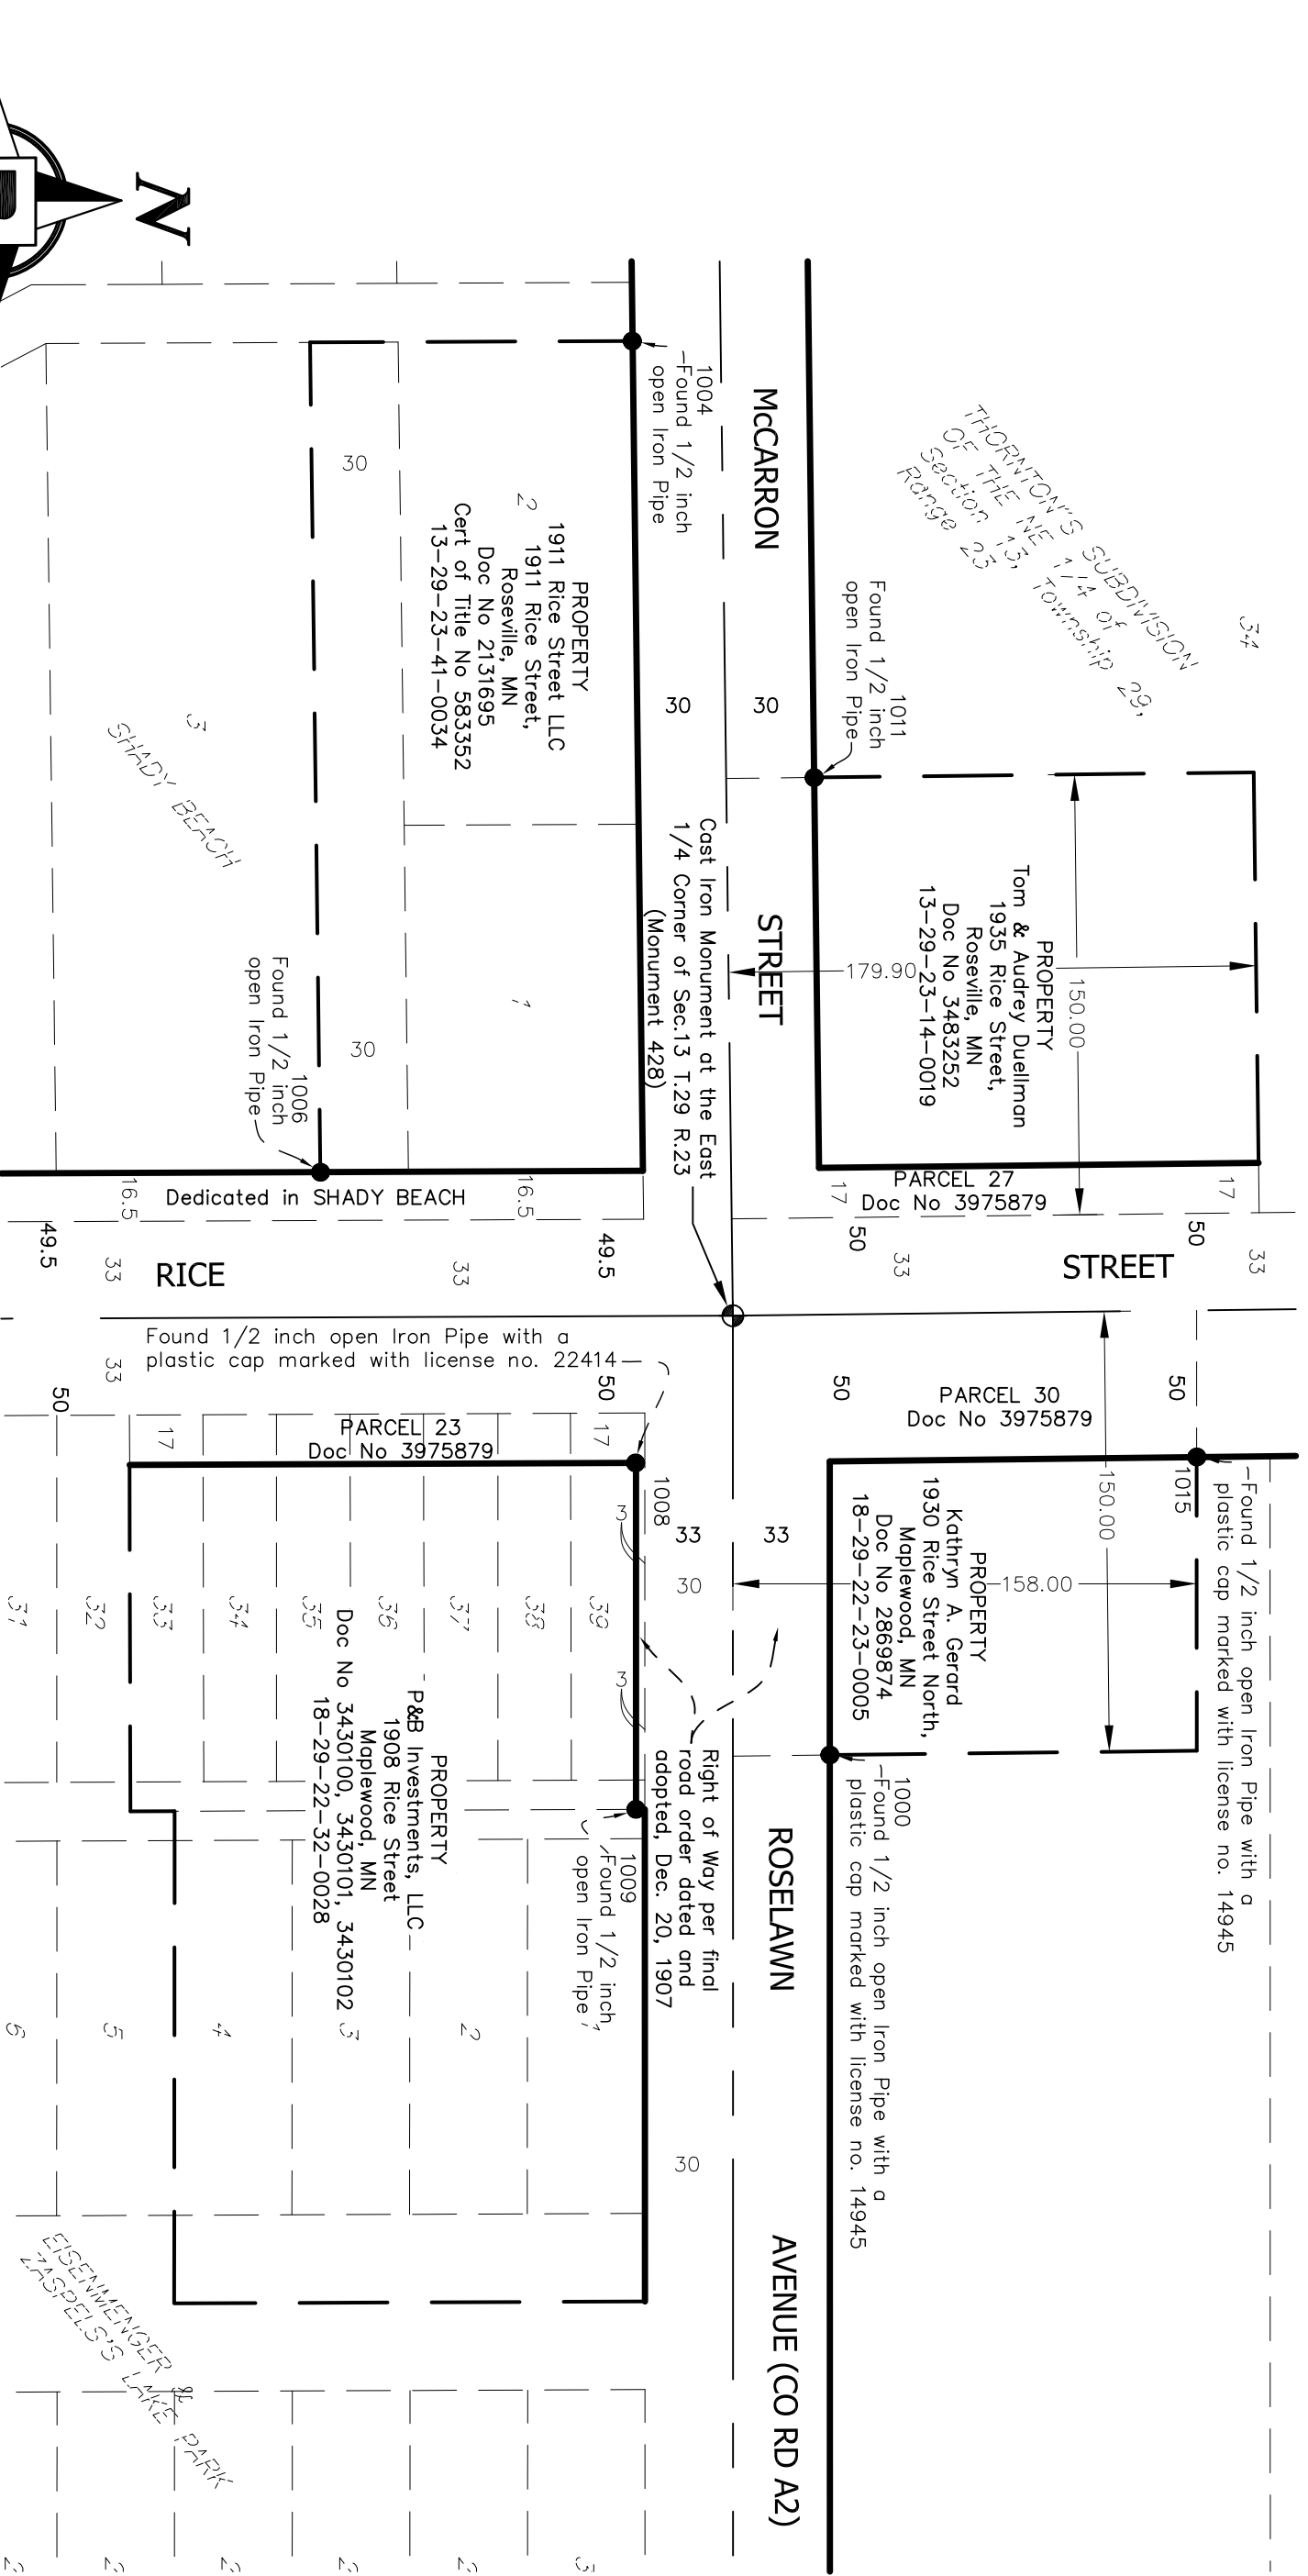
N

1004
-Found 1/2 inch
open Iron Pipe

McCARRON

STREET

THORNTON'S SUBDIVISION
OF THE NE 1/4 of
Section 13, Township 29,
Range 23

34

Found 1/2 inch
open Iron Pipe
1011

30 30

30

2

PROPERTY
1911 Rice Street LLC
1911 Rice Street,
Roseville, MN
Doc No 2131695
Cert of Title No 583352
13-29-23-41-0034

3
SHADY BEACH

PROPERTY
Tom & Audrey Duellman
1935 Rice Street,
Roseville, MN
Doc No 3483252
13-29-23-14-0019

179.90
150.00

Cast Iron Monument at the East
1/4 Corner of Sec.13 T.29 R.23
(Monument 428)

1

30

Found 1/2 inch
open Iron Pipe
1006

PARCEL 27
Doc No 3975879

16.5 Dedicated in SHADY BEACH 16.5 17 17

49.5 33 RICE 33 49.5 50 33 STREET 50 33

Found 1/2 inch open Iron Pipe with a
plastic cap marked with license no. 22414

33 50 50 PARCEL 30 50
Doc No 3975879

50 17 PARCEL 23 17
Doc No 3975879

1008
33 33
30

31 32 33 34 35 36 37 38 39

3
3

PROPERTY
P&B Investments, LLC
1908 Rice Street
Maplewood, MN
Doc No 3430100, 3430101, 3430102
18-29-22-32-0028

3

1015
-Found 1/2 inch open Iron Pipe with a
plastic cap marked with license no. 14945

150.00

PROPERTY
Kathryn A. Gerard
1930 Rice Street North,
Maplewood, MN
Doc No 2869874
18-29-22-23-0005

158.00

Right of Way per final
road order dated and
adopted, Dec. 20, 1907

1009
-Found 1/2 inch
open Iron Pipe

1000
-Found 1/2 inch open Iron Pipe with a
plastic cap marked with license no. 14945

ROSELAWN

6 5 4 2

30

AVENUE (CO RD A2)

EISENMENGER &
ZASPEL'S LAKE PARK

2 2 2 2 2 3